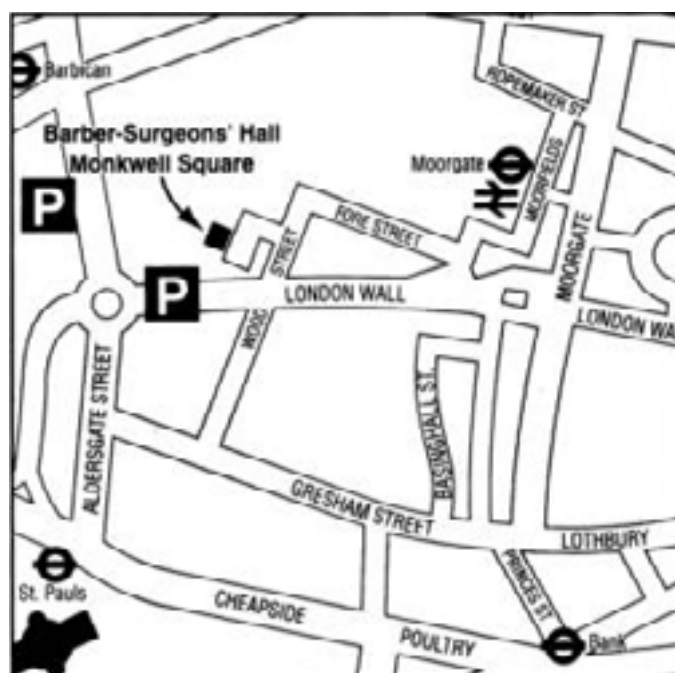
Barbican

Barber-Surgeons' Hall
Monkwell Square

P

P

ROPEMAKER ST

Moorgate

MOORFIELDS

FORE STREET

WOOD STREET

LONDON WALL

MOORGATE

LONDON WA

ALDERSGATE STREET

BASINGHALL ST.

GRESHAM STREET

LOTHBURY

St. Pauls

CHEAPSIDE

PRINCES ST

POULTRY

Bank